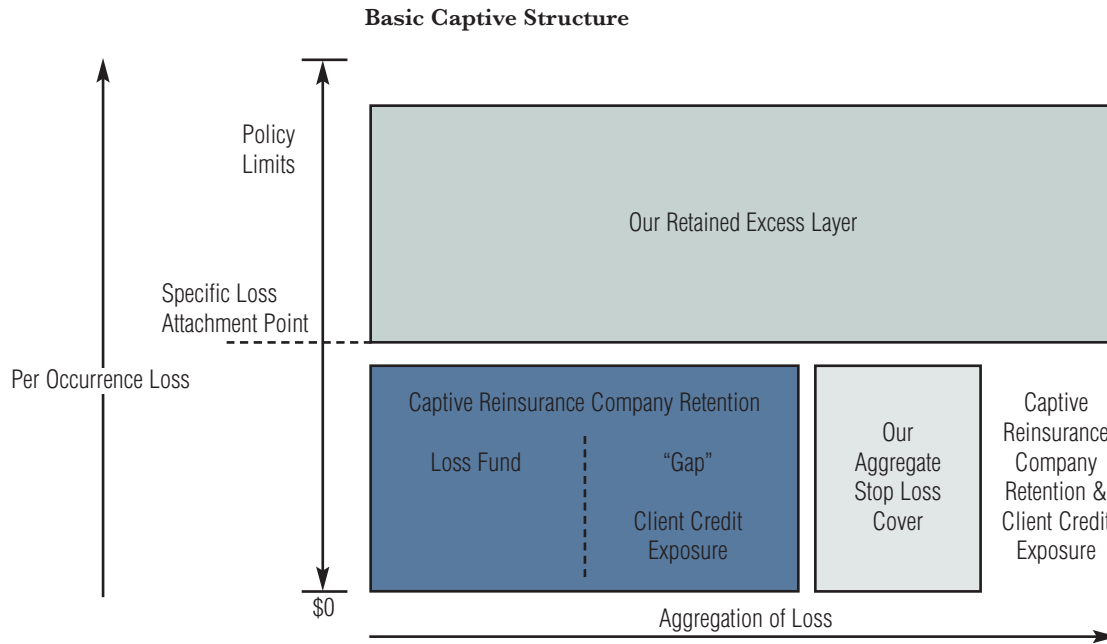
Basic Captive Structure

Policy Limits

Our Retained Excess Layer

Specific Loss Attachment Point

Per Occurrence Loss

Captive Reinsurance Company Retention

Loss Fund

"Gap"

Client Credit Exposure

Our Aggregate Stop Loss Cover

Captive Reinsurance Company Retention & Client Credit Exposure

$0

Aggregation of Loss